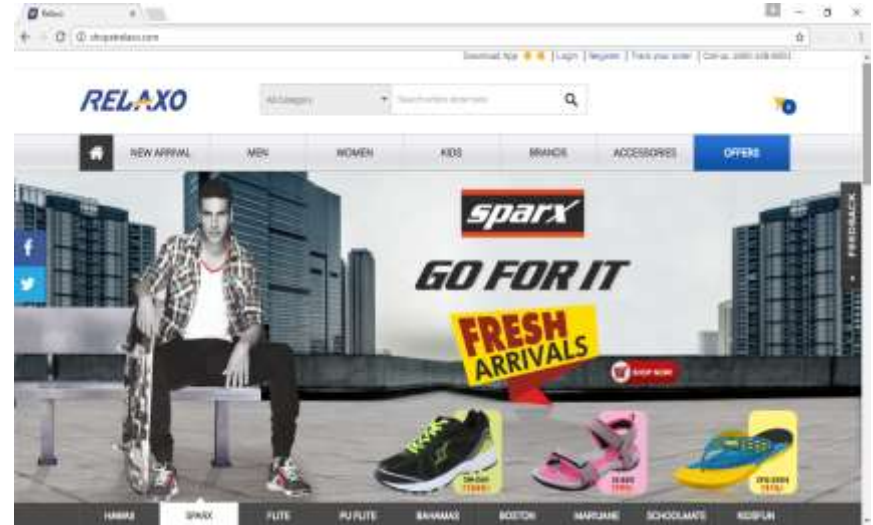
Relaxo

shoprelaxo.com

Download App | Login | Register | Track your order | Call us: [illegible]

RELAXO

All Category

Search entire store here

0

NEW ARRIVAL

MEN

WOMEN

KIDS

BRANDS

ACCESSORIES

OFFERS

FEEDBACK

sparx

GO FOR IT

FRESH ARRIVALS

SHOP NOW

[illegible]

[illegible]

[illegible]

HAWAII

SPARX

FLITE

PU FLITE

BAHAMAS

BOSTON

MARIJUANE

SCHOOLMATE

KIDSFUN